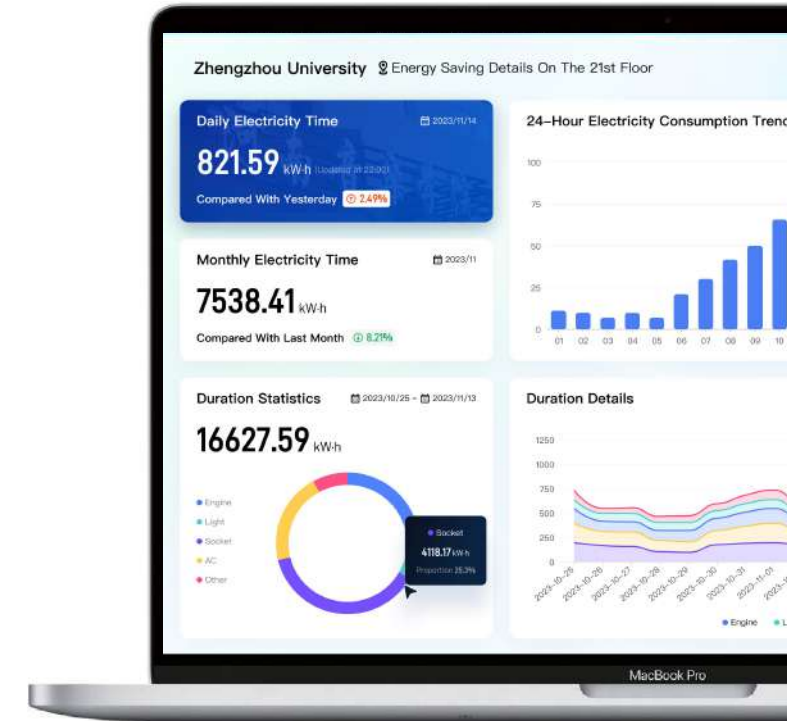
Zhengzhou University Energy Saving Details On The 21st Floor

Daily Electricity Time 2023/11/14

821.59 kW·h (Updated at 22:00)

Compared With Yesterday 2.49%

24-Hour Electricity Consumption Trend

100
75
50
25
0
01 02 03 04 05 06 07 08 09 10

Monthly Electricity Time 2023/11

7538.41 kW·h

Compared With Last Month 8.21%

Duration Statistics 2023/10/25 - 2023/11/13

16627.59 kW·h

Engine
Light
Socket
AC
Other

Socket
4118.17 kW·h
Proportion 25.3%

Duration Details

1250
1000
750
500
250
0
2023-10-25 2023-10-26 2023-10-27 2023-10-28 2023-10-29 2023-10-30 2023-10-31 2023-11-01 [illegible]

Engine L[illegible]

MacBook Pro